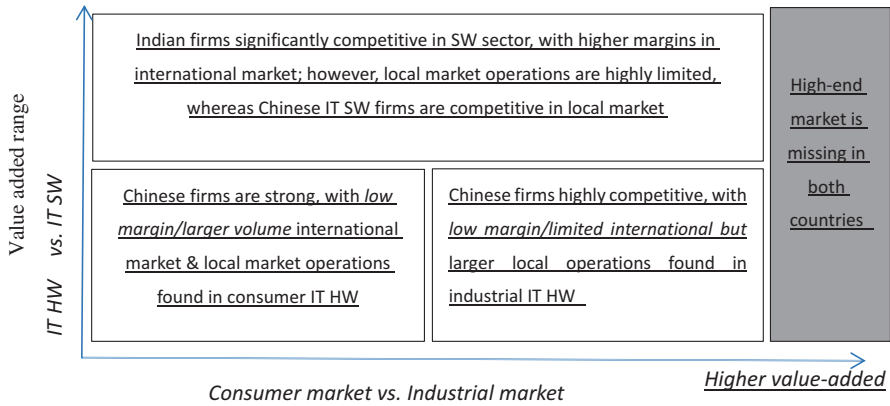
Value added range

IT HW vs. IT SW

Indian firms significantly competitive in SW sector, with higher margins in international market; however, local market operations are highly limited, whereas Chinese IT SW firms are competitive in local market

High-end market is missing in both countries

Chinese firms are strong, with *low margin/larger volume* international market & local market operations found in consumer IT HW

Chinese firms highly competitive, with *low margin/limited international but* larger local operations found in industrial IT HW

*Consumer market vs. Industrial market*

*Higher value-added*